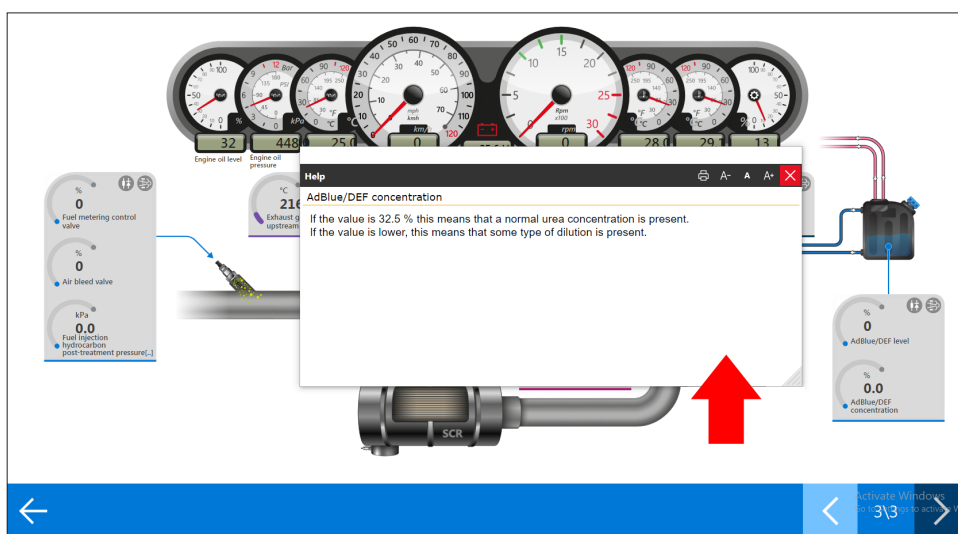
32
Engine oil level
448
Engine oil pressure
25
0
0
28
29
13

%
0
Fuel metering control valve

%
0
Air bleed valve

kPa
0.0
Fuel injection hydrocarbon post-treatment pressure[..]

°C
216
Exhaust g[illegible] upstream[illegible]

Help
A- A A+
AdBlue/DEF concentration
If the value is 32.5 % this means that a normal urea concentration is present.
If the value is lower, this means that some type of dilution is present.

%
0
AdBlue/DEF level

%
0.0
AdBlue/DEF concentration

SCR

3\3
Activate Windows
Go to Settings to activate W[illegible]